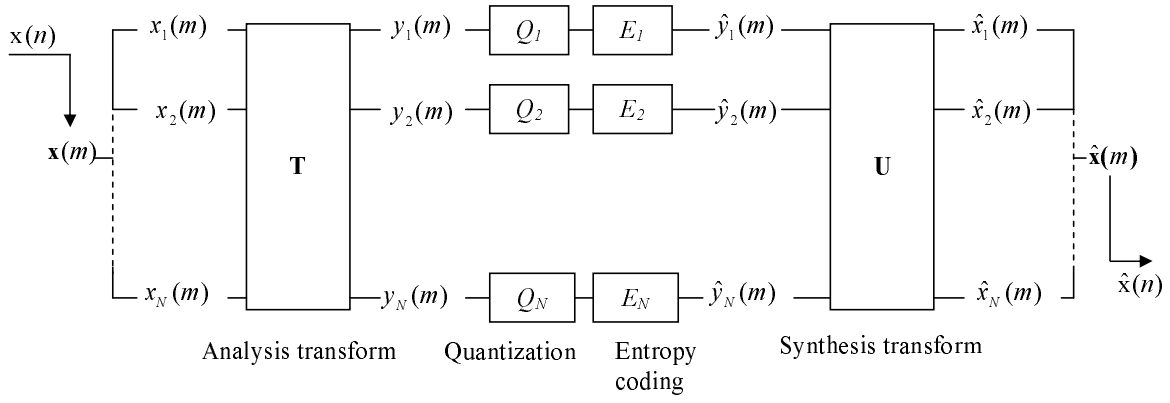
$\mathrm{x}(n)$

$\mathbf{x}(m)$

$x_1(m)$
$x_2(m)$
$x_N(m)$

$\mathbf{T}$

$y_1(m)$
$y_2(m)$
$y_N(m)$

$Q_1$
$Q_2$
$Q_N$

$E_1$
$E_2$
$E_N$

$\hat{y}_1(m)$
$\hat{y}_2(m)$
$\hat{y}_N(m)$

$\mathbf{U}$

$\hat{x}_1(m)$
$\hat{x}_2(m)$
$\hat{x}_N(m)$

$\hat{\mathbf{x}}(m)$

$\hat{\mathrm{x}}(n)$

Analysis transform

Quantization

Entropy coding

Synthesis transform